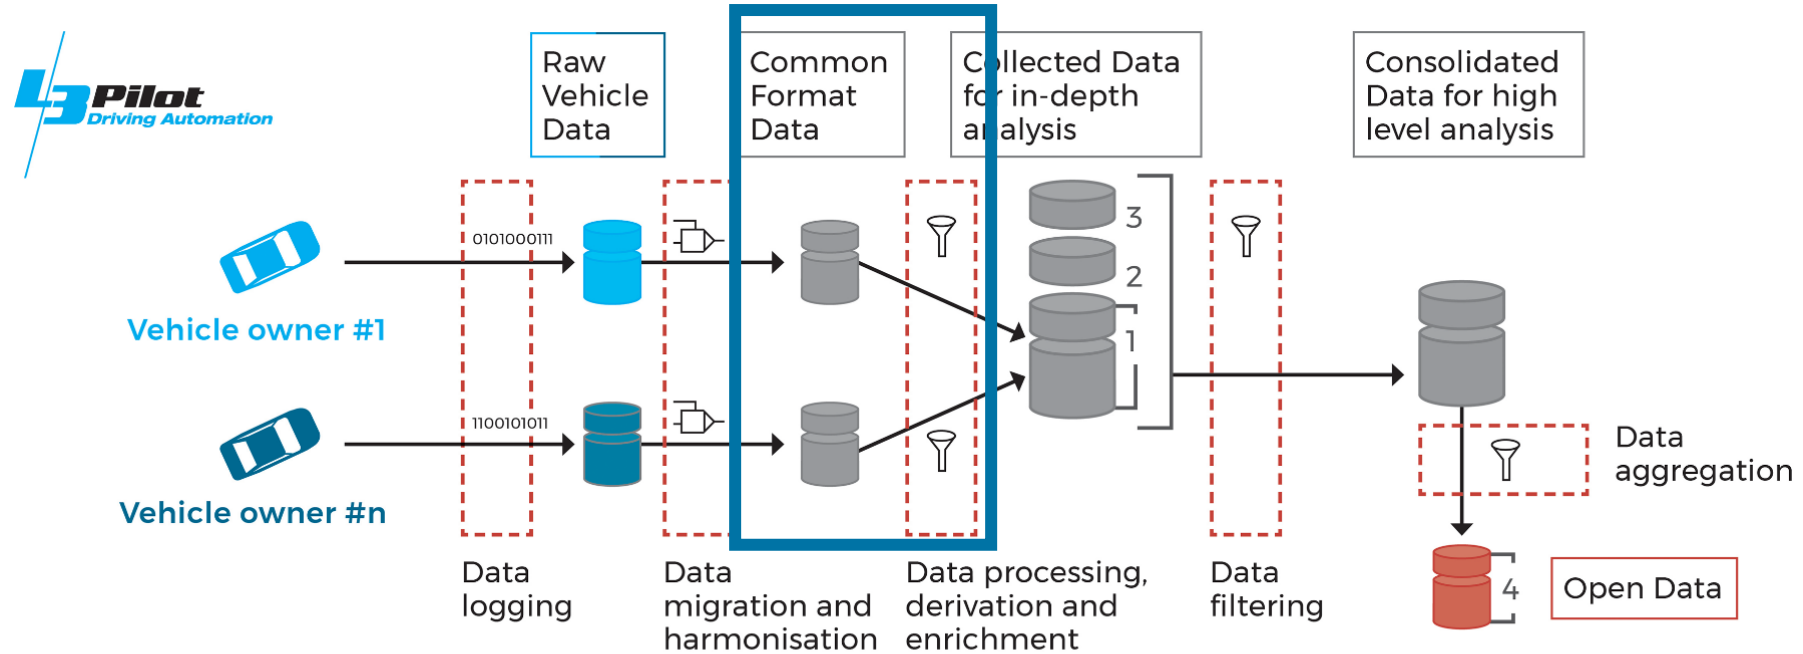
L3Pilot
Driving Automation

Raw Vehicle Data

Common Format Data

Collected Data for in-depth analysis

Consolidated Data for high level analysis

Vehicle owner #1

Vehicle owner #n

0101000111

1100101011

3

2

1

Data aggregation

4

Open Data

Data logging

Data migration and harmonisation

Data processing, derivation and enrichment

Data filtering